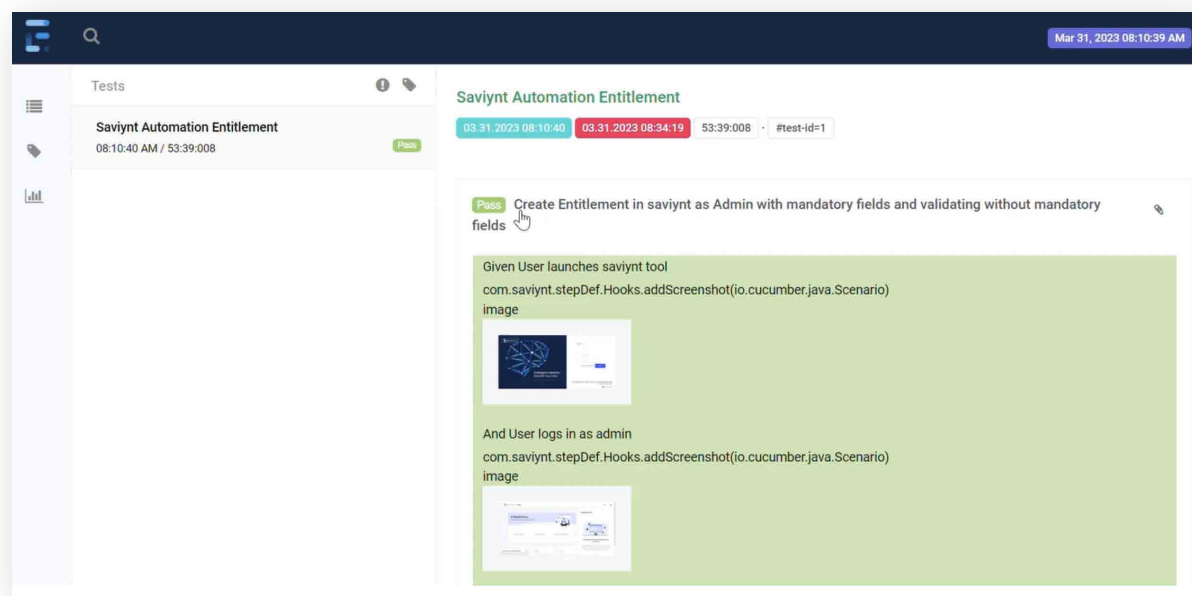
Mar 31, 2023 08:10:39 AM

Tests

Saviynt Automation Entitlement
08:10:40 AM / 53:39:008
Pass

Saviynt Automation Entitlement
03.31.2023 08:10:40 03.31.2023 08:34:19 53:39:008 · #test-id=1

Pass Create Entitlement in saviynt as Admin with mandatory fields and validating without mandatory fields

Given User launches saviynt tool
com.saviynt.stepDef.Hooks.addScreenshot(io.cucumber.java.Scenario)
image

And User logs in as admin
com.saviynt.stepDef.Hooks.addScreenshot(io.cucumber.java.Scenario)
image